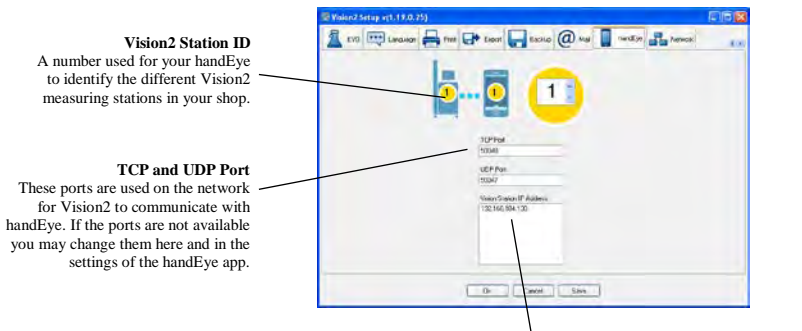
**Vision2 Station ID**
A number used for your handEye to identify the different Vision2 measuring stations in your shop.

**TCP and UDP Port**
These ports are used on the network for Vision2 to communicate with handEye. If the ports are not available you may change them here and in the settings of the handEye app.

Vision2 Setup v(1.19.0.25)

KVG Language Print Export Backup Mail handEye Network

1 1 1

TCP Port
50046

UDP Port
50047

Vision Station IP Address
192.168.104.120

Ok Cancel Save